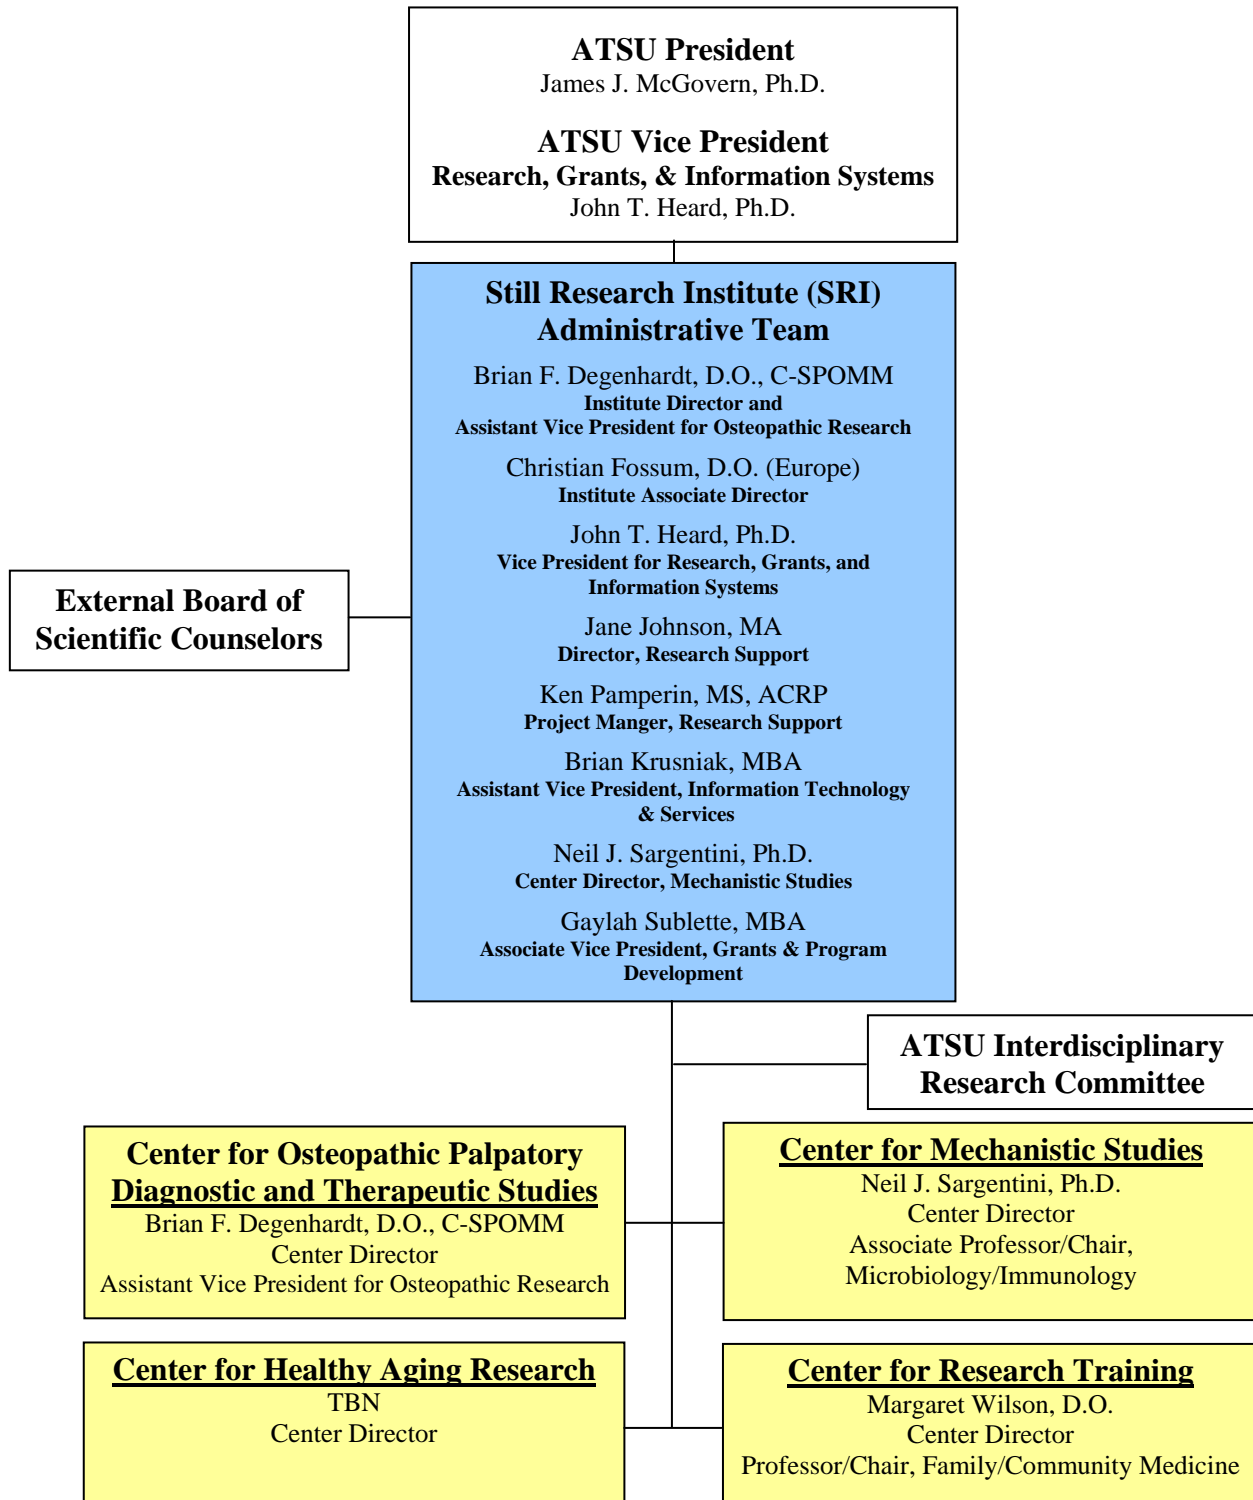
ATSU President
James J. McGovern, Ph.D.

ATSU Vice President
Research, Grants, & Information Systems
John T. Heard, Ph.D.

Still Research Institute (SRI)
Administrative Team

Brian F. Degenhardt, D.O., C-SPOMM
Institute Director and
Assistant Vice President for Osteopathic Research

Christian Fossum, D.O. (Europe)
Institute Associate Director

John T. Heard, Ph.D.
Vice President for Research, Grants, and Information Systems

Jane Johnson, MA
Director, Research Support

Ken Pamperin, MS, ACRP
Project Manger, Research Support

Brian Krusniak, MBA
Assistant Vice President, Information Technology & Services

Neil J. Sargentini, Ph.D.
Center Director, Mechanistic Studies

Gaylah Sublette, MBA
Associate Vice President, Grants & Program Development

External Board of Scientific Counselors

ATSU Interdisciplinary Research Committee

Center for Osteopathic Palpatory Diagnostic and Therapeutic Studies
Brian F. Degenhardt, D.O., C-SPOMM
Center Director
Assistant Vice President for Osteopathic Research

Center for Mechanistic Studies
Neil J. Sargentini, Ph.D.
Center Director
Associate Professor/Chair, Microbiology/Immunology

Center for Healthy Aging Research
TBN
Center Director

Center for Research Training
Margaret Wilson, D.O.
Center Director
Professor/Chair, Family/Community Medicine